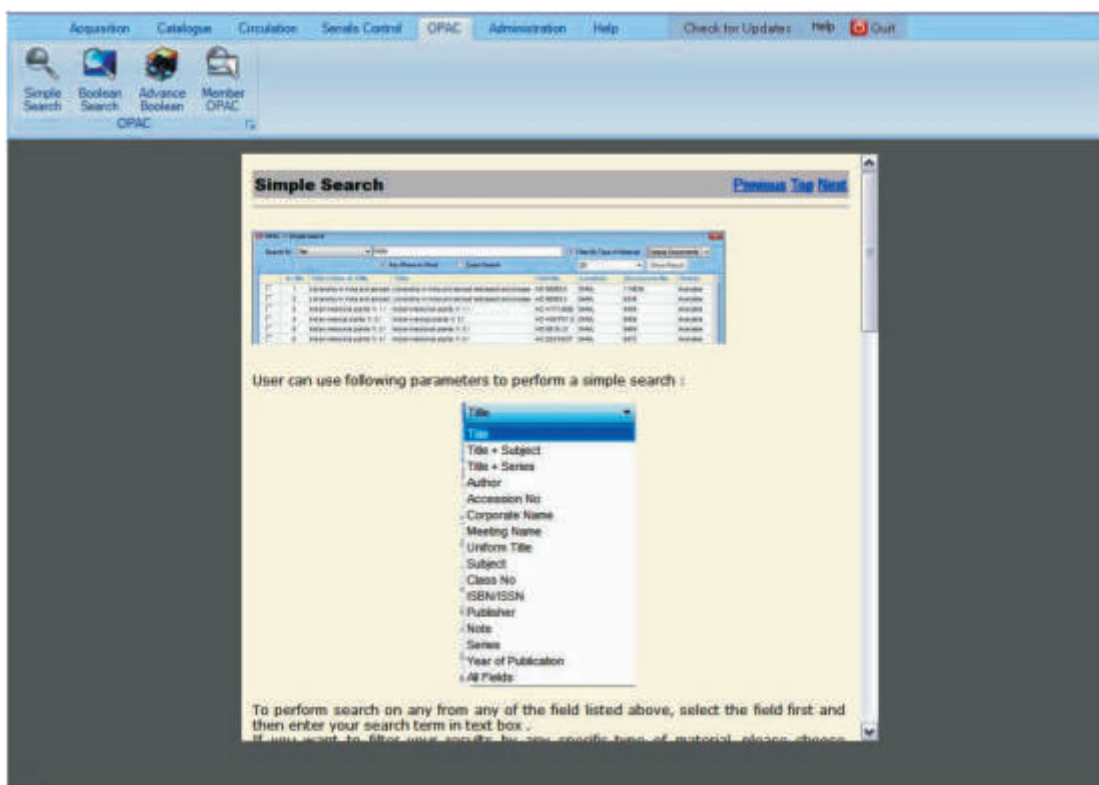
Acquisition Catalogue Circulation Serials Control OPAC Administration Help Check for Updates Help Quit

Simple Search Boolean Search Advance Boolean Member OPAC

OPAC

Simple Search

Previous Top Next

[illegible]

User can use following parameters to perform a simple search :

Title

Title
Title + Subject
Title + Series
Author
Accession No
Corporate Name
Meeting Name
Uniform Title
Subject
Class No
ISBN/ISSN
Publisher
Note
Series
Year of Publication
All Fields

To perform search on any from any of the field listed above, select the field first and then enter your search term in text box .

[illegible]